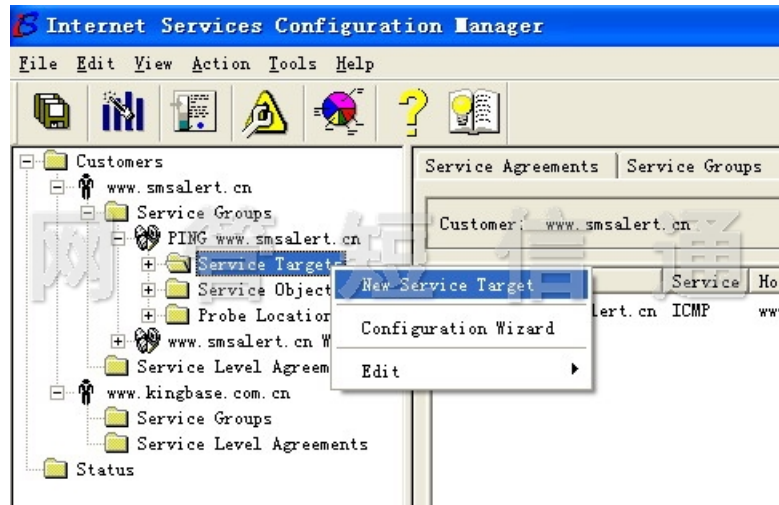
Internet Services Configuration Manager

File Edit View Action Tools Help

Customers
www.smsalert.cn
Service Groups
PING www.smsalert.cn
Service Targets
Service Object
Probe Location
www.smsalert.cn W
Service Level Agreem
www.kingbase.com.cn
Service Groups
Service Level Agreements
Status

New Service Target
Configuration Wizard
Edit

Service Agreements | Service Groups

Customer: www.smsalert.cn

网 短 信 通

| Service | Ho |
|---|---|
| lert.cn ICMP | ww |